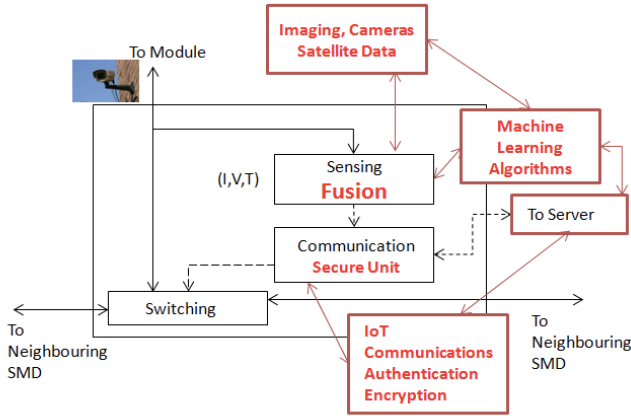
Imaging, Cameras
Satellite Data

To Module

Machine
Learning
Algorithms

(I,V,T)

Sensing
Fusion

To Server

Communication
Secure Unit

Switching

To
Neighbouring
SMD

To
Neighbouring
SMD

IoT
Communications
Authentication
Encryption